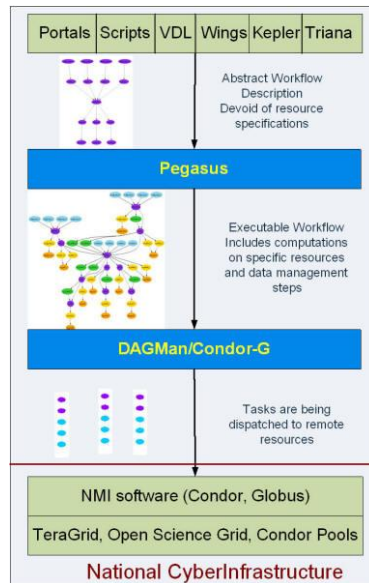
| Portals | Scripts | VDL | Wings | Kepler | Triana |
|---|---|---|---|---|---|

Abstract Workflow Description Devoid of resource specifications

Pegasus

Executable Workflow Includes computations on specific resources and data management steps

DAGMan/Condor-G

Tasks are being dispatched to remote resources

NMI software (Condor, Globus)

TeraGrid, Open Science Grid, Condor Pools

National CyberInfrastructure